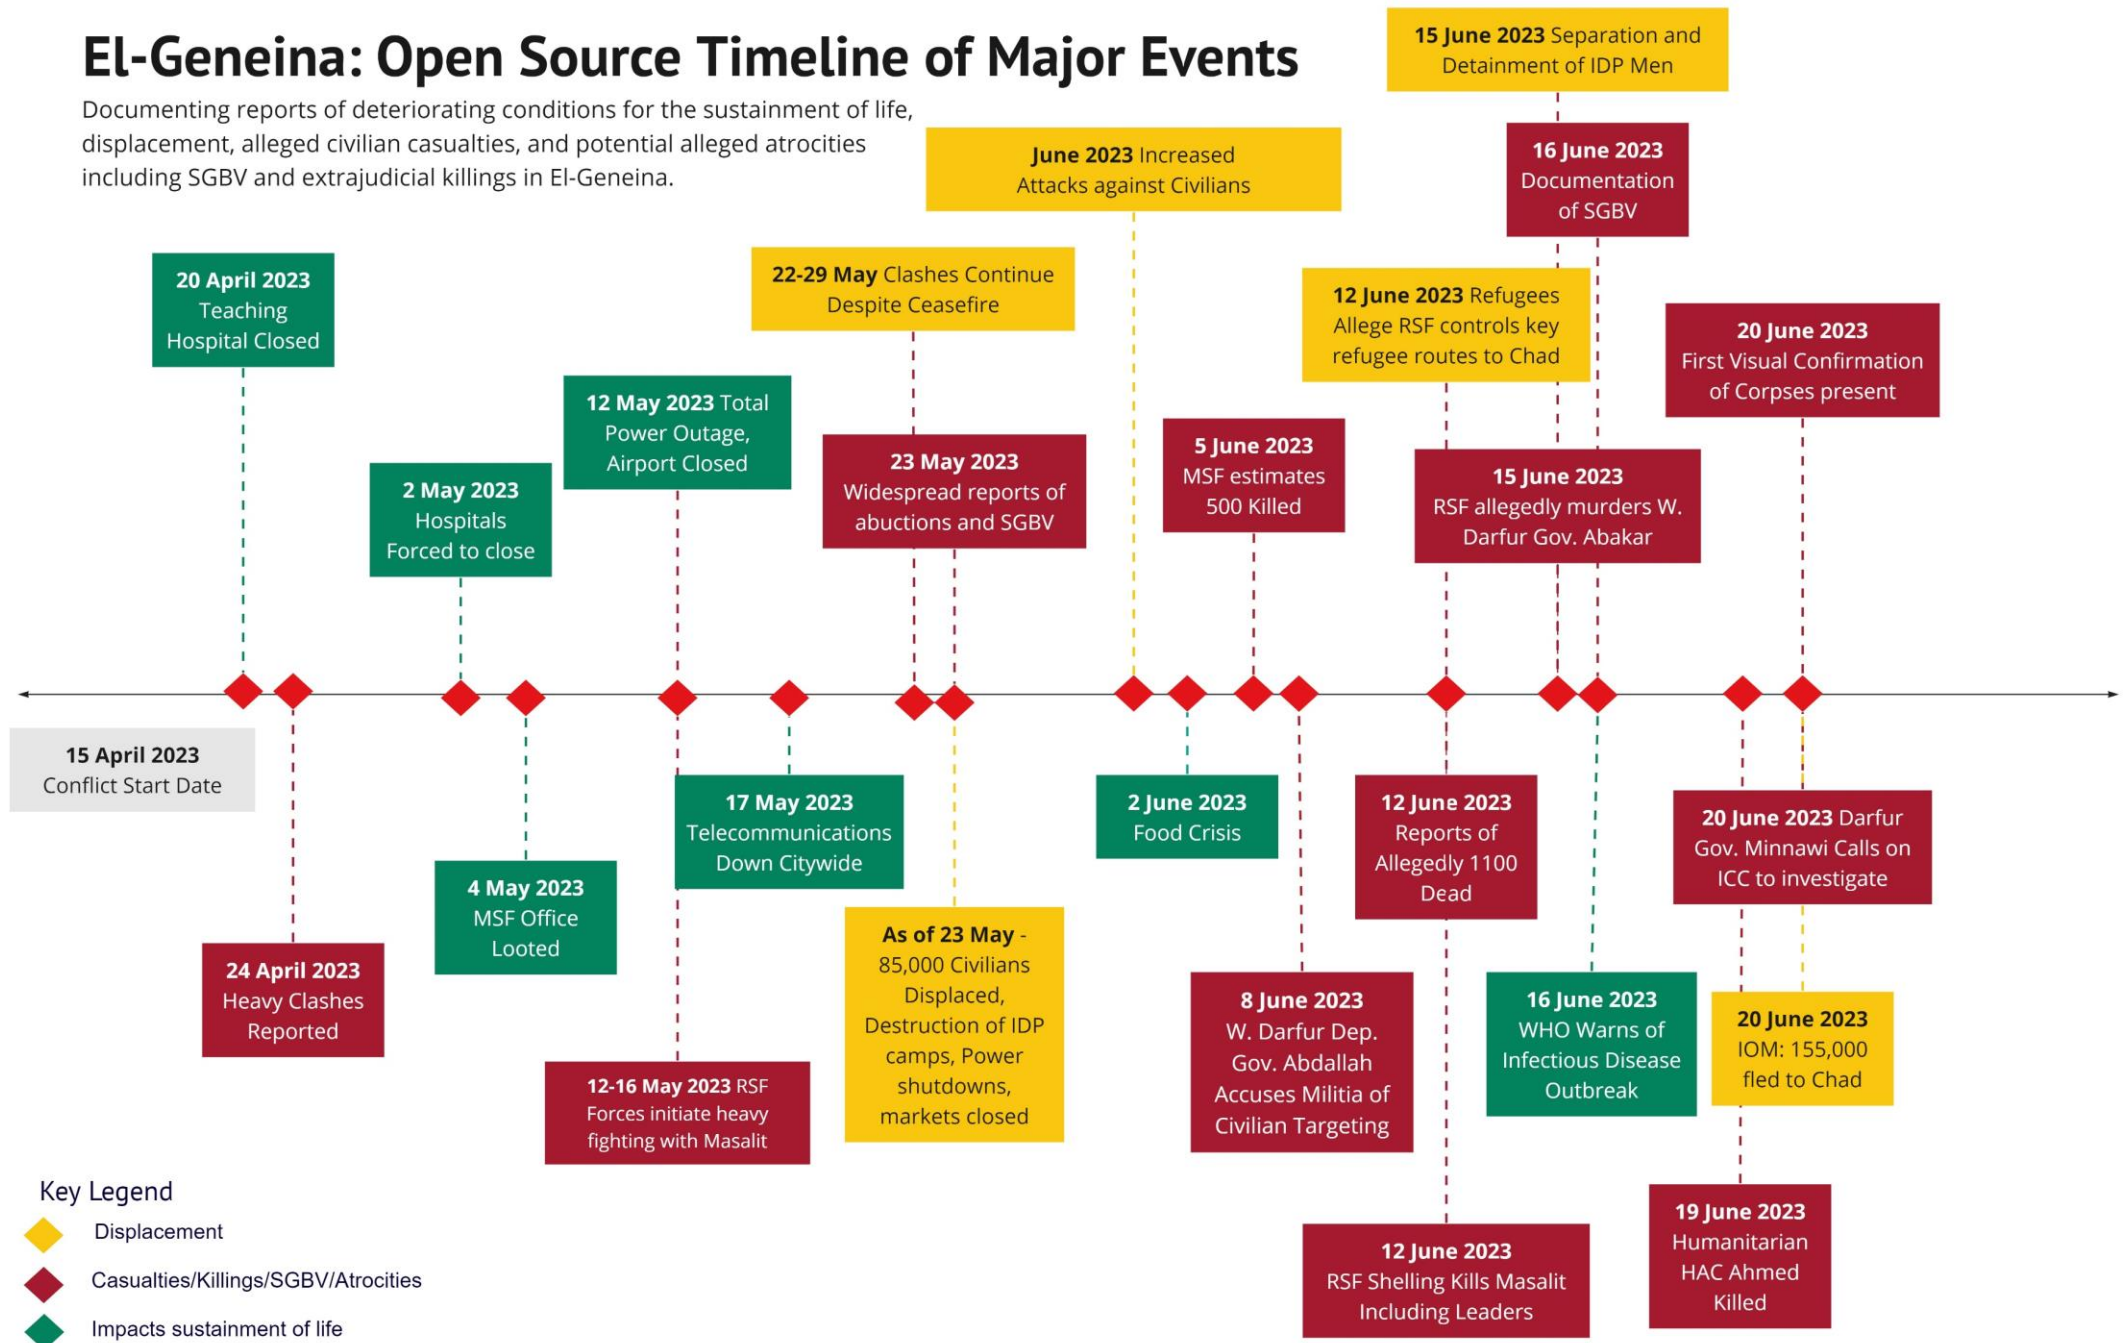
El-Geneina: Open Source Timeline of Major Events

Documenting reports of deteriorating conditions for the sustainment of life, displacement, alleged civilian casualties, and potential alleged atrocities including SGBV and extrajudicial killings in El-Geneina.

15 June 2023 Separation and Detainment of IDP Men

June 2023 Increased Attacks against Civilians

16 June 2023 Documentation of SGBV

20 April 2023 Teaching Hospital Closed

22-29 May Clashes Continue Despite Ceasefire

12 June 2023 Refugees Allege RSF controls key refugee routes to Chad

20 June 2023 First Visual Confirmation of Corpses present

12 May 2023 Total Power Outage, Airport Closed

2 May 2023 Hospitals Forced to close

23 May 2023 Widespread reports of abuctions and SGBV

5 June 2023 MSF estimates 500 Killed

15 June 2023 RSF allegedly murders W. Darfur Gov. Abakar

15 April 2023 Conflict Start Date

17 May 2023 Telecommunications Down Citywide

2 June 2023 Food Crisis

12 June 2023 Reports of Allegedly 1100 Dead

20 June 2023 Darfur Gov. Minnawi Calls on ICC to investigate

4 May 2023 MSF Office Looted

24 April 2023 Heavy Clashes Reported

As of 23 May - 85,000 Civilians Displaced, Destruction of IDP camps, Power shutdowns, markets closed

8 June 2023 W. Darfur Dep. Gov. Abdallah Accuses Militia of Civilian Targeting

16 June 2023 WHO Warns of Infectious Disease Outbreak

20 June 2023 IOM: 155,000 fled to Chad

12-16 May 2023 RSF Forces initiate heavy fighting with Masalit

12 June 2023 RSF Shelling Kills Masalit Including Leaders

19 June 2023 Humanitarian HAC Ahmed Killed

Key Legend
Displacement
Casualties/Killings/SGBV/Atrocities
Impacts sustainment of life